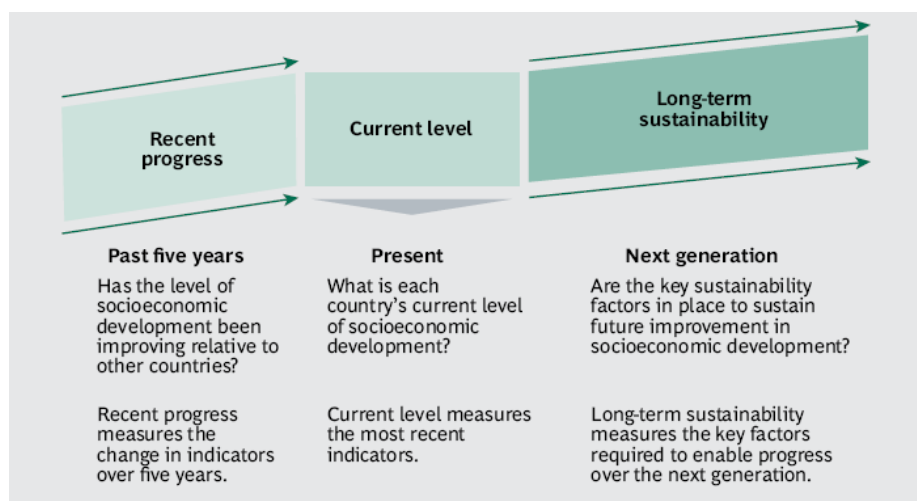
Recent progress

Current level

Long-term sustainability

Past five years

Has the level of socioeconomic development been improving relative to other countries?

Recent progress measures the change in indicators over five years.

Present

What is each country's current level of socioeconomic development?

Current level measures the most recent indicators.

Next generation

Are the key sustainability factors in place to sustain future improvement in socioeconomic development?

Long-term sustainability measures the key factors required to enable progress over the next generation.